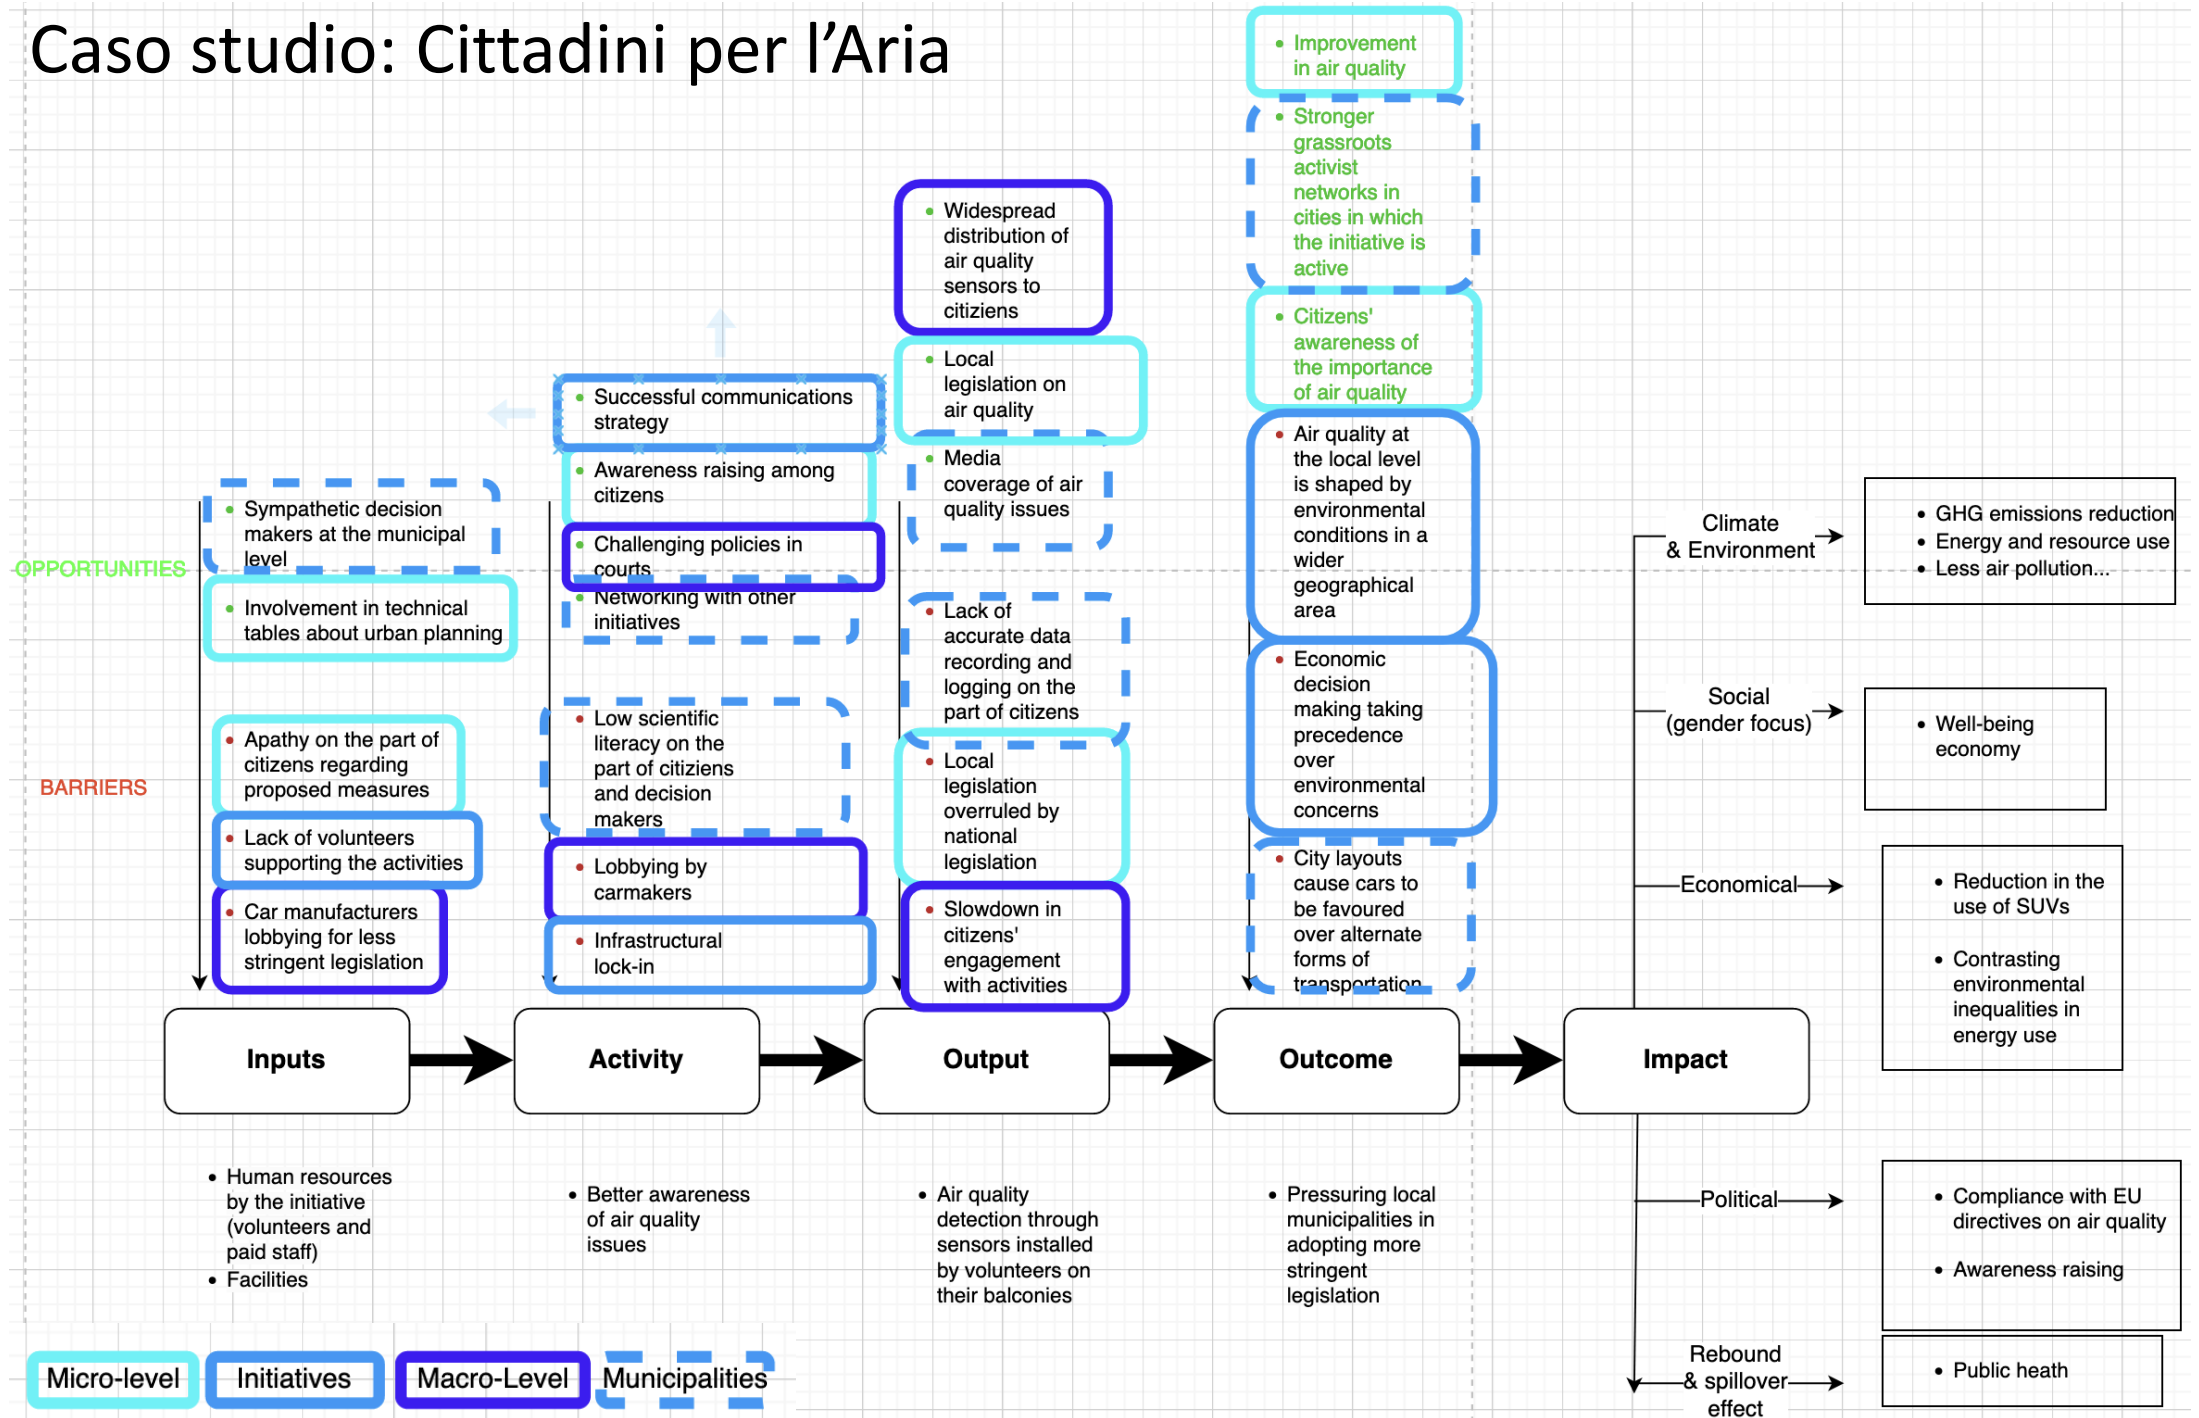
Caso studio: Cittadini per l'Aria

OPPORTUNITIES

BARRIERS

- Sympathetic decision makers at the municipal level
- Involvement in technical tables about urban planning
- Apathy on the part of citizens regarding proposed measures
- Lack of volunteers supporting the activities
- Car manufacturers lobbying for less stringent legislation

- Successful communications strategy
- Awareness raising among citizens
- Challenging policies in courts
- Networking with other initiatives
- Low scientific literacy on the part of citiziens and decision makers
- Lobbying by carmakers
- Infrastructural lock-in

- Widespread distribution of air quality sensors to citiziens
- Local legislation on air quality
- Media coverage of air quality issues
- Lack of accurate data recording and logging on the part of citizens
- Local legislation overruled by national legislation
- Slowdown in citizens' engagement with activities

- Improvement in air quality
- Stronger grassroots activist networks in cities in which the initiative is active
- Citizens' awareness of the importance of air quality
- Air quality at the local level is shaped by environmental conditions in a wider geographical area
- Economic decision making taking precedence over environmental concerns
- City layouts cause cars to be favoured over alternate forms of transportation

Inputs
Activity
Output
Outcome
Impact

- Human resources by the initiative (volunteers and paid staff)
- Facilities

- Better awareness of air quality issues

- Air quality detection through sensors installed by volunteers on their balconies

- Pressuring local municipalities in adopting more stringent legislation

Climate & Environment
- GHG emissions reduction
- Energy and resource use
- Less air pollution...

Social (gender focus)
- Well-being economy

Economical
- Reduction in the use of SUVs
- Contrasting environmental inequalities in energy use

Political
- Compliance with EU directives on air quality
- Awareness raising

Rebound & spillover effect
- Public heath

Micro-level
Initiatives
Macro-Level
Municipalities